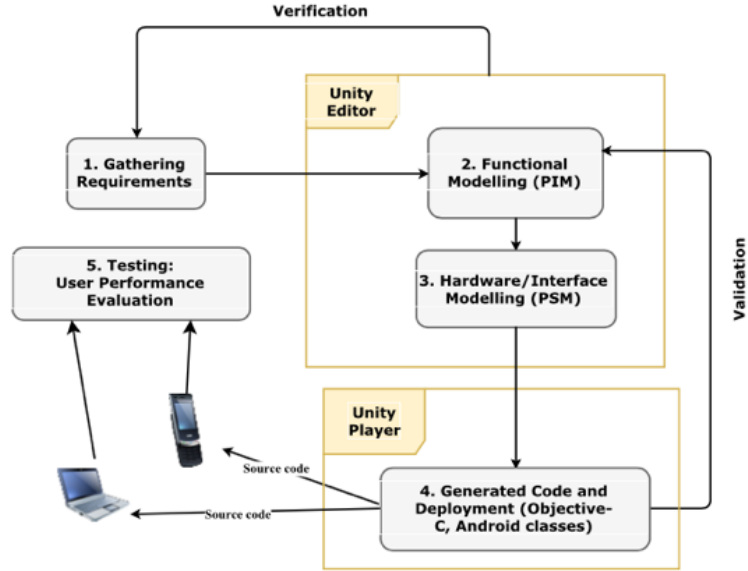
Verification

Unity Editor

1. Gathering Requirements

2. Functional Modelling (PIM)

3. Hardware/Interface Modelling (PSM)

Validation

5. Testing: User Performance Evaluation

Unity Player

Source code

Source code

4. Generated Code and Deployment (Objective-C, Android classes)